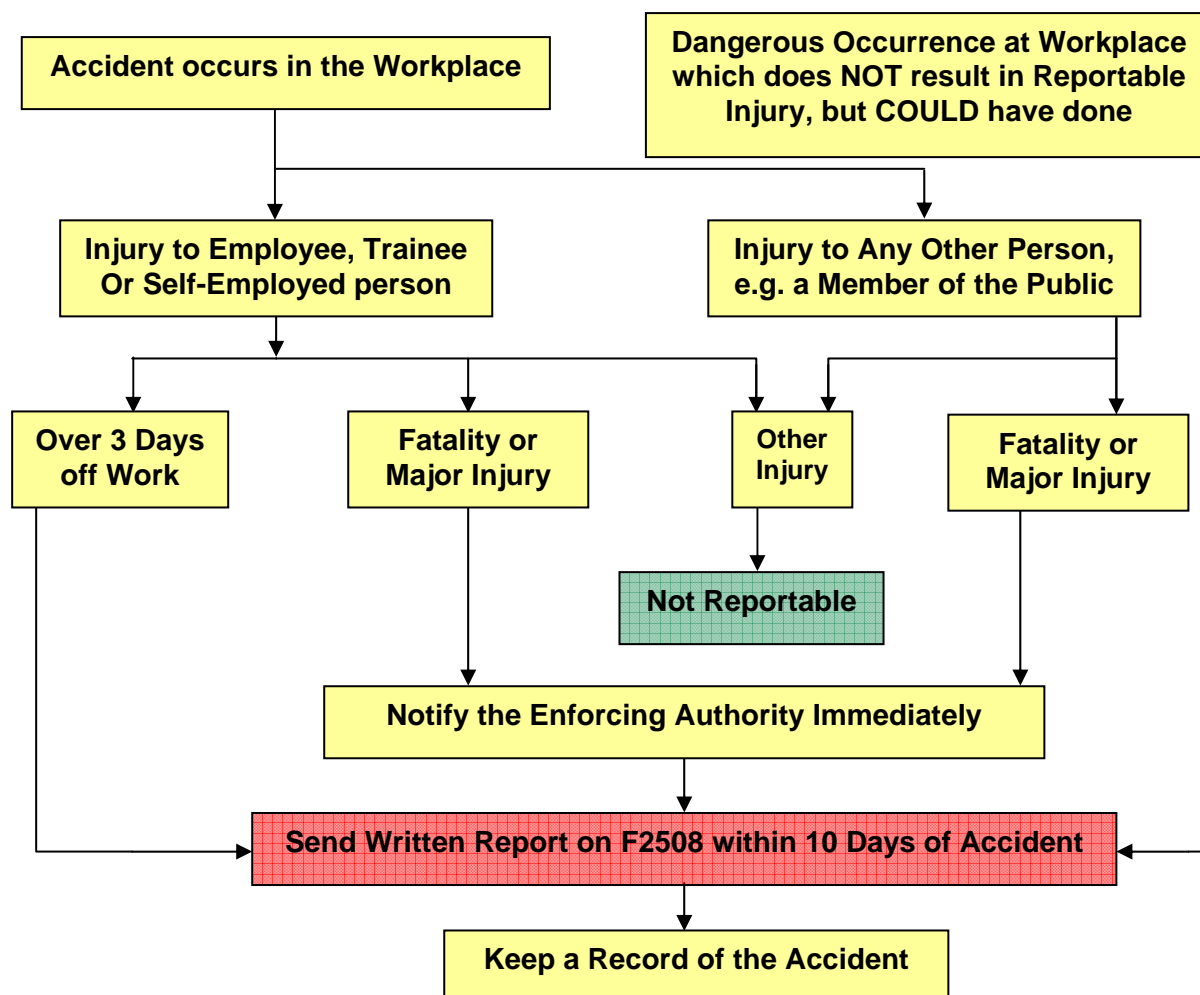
Accident occurs in the Workplace

Dangerous Occurrence at Workplace which does NOT result in Reportable Injury, but COULD have done

Injury to Employee, Trainee Or Self-Employed person

Injury to Any Other Person, e.g. a Member of the Public

Over 3 Days off Work

Fatality or Major Injury

Other Injury

Fatality or Major Injury

Not Reportable

Notify the Enforcing Authority Immediately

Send Written Report on F2508 within 10 Days of Accident

Keep a Record of the Accident